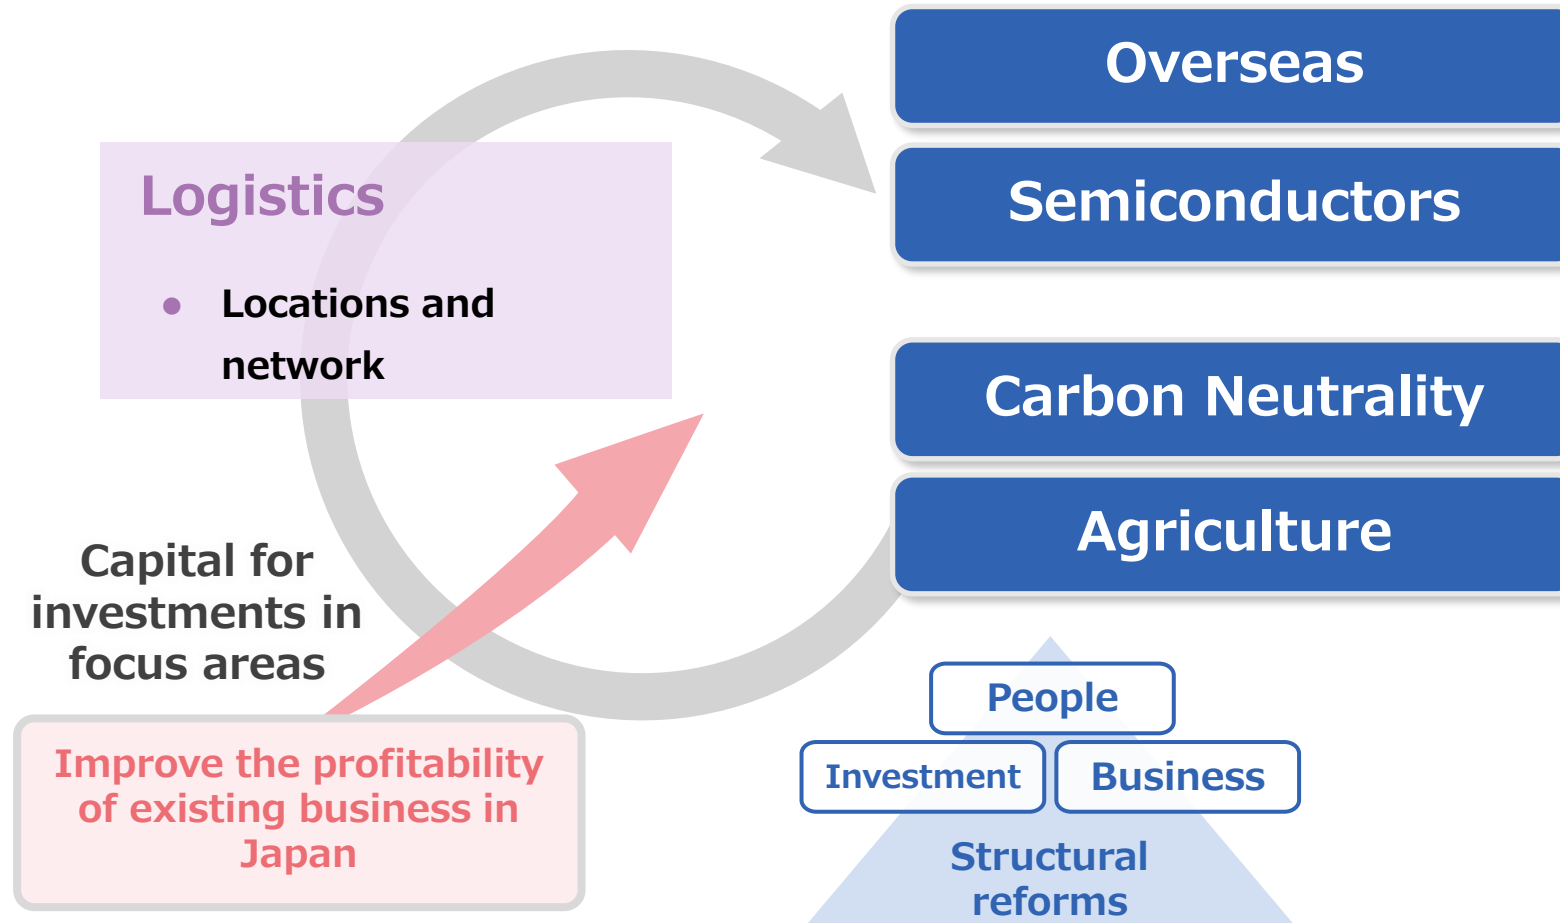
Overseas

Semiconductors

Logistics

● Locations and network

Carbon Neutrality

Agriculture

Capital for investments in focus areas

Improve the profitability of existing business in Japan

People

Investment

Business

Structural reforms